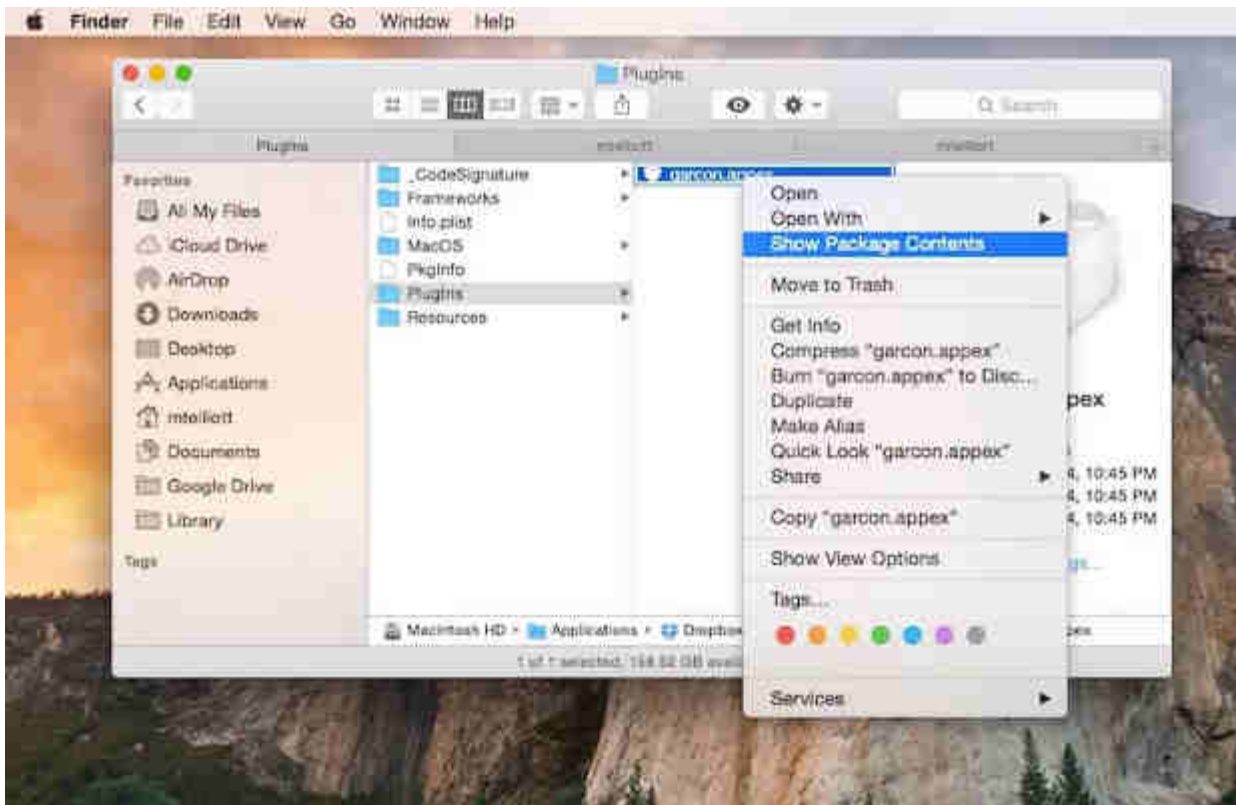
Finder File Edit View Go Window Help

Plugins

Q Search

Plugins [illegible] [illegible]

Favorites
All My Files
iCloud Drive
AirDrop
Downloads
Desktop
Applications
mtelliott
Documents
Google Drive
Library

Tags

_CodeSignature
Frameworks
Info.plist
MacOS
PkgInfo
Plugins
Resources

garcon.appex

Open
Open With
Show Package Contents
Move to Trash
Get Info
Compress "garcon.appex"
Burn "garcon.appex" to Disc...
Duplicate
Make Alias
Quick Look "garcon.appex"
Share
Copy "garcon.appex"
Show View Options
Tags...
Services

ppex
4, 10:45 PM
4, 10:45 PM
4, 10:45 PM

Macintosh HD › Applications › Dropbox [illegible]

1 of 1 selected, 158.52 GB avail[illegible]